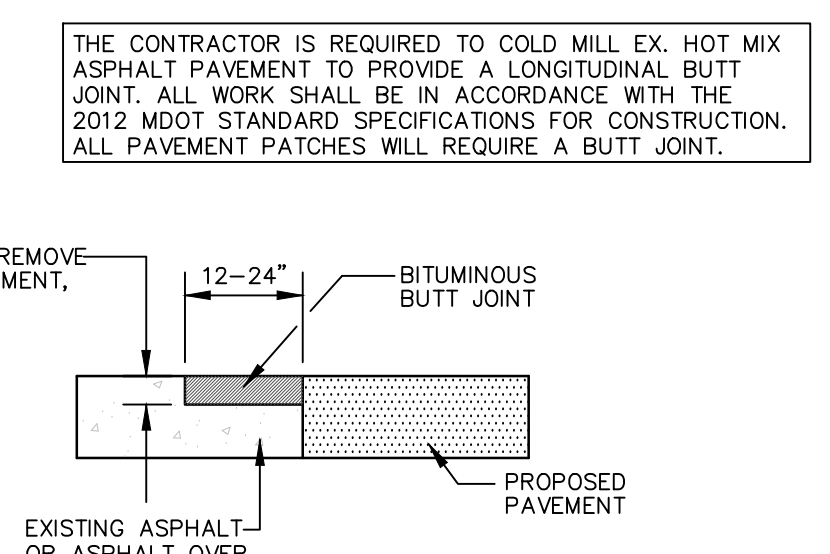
THE CONTRACTOR IS REQUIRED TO COLD MILL EX. HOT MIX ASPHALT PAVEMENT TO PROVIDE A LONGITUDINAL BUTT JOINT. ALL WORK SHALL BE IN ACCORDANCE WITH THE 2012 MDOT STANDARD SPECIFICATIONS FOR CONSTRUCTION. ALL PAVEMENT PATCHES WILL REQUIRE A BUTT JOINT.

REMOVE
MENT,

12–24"

BITUMINOUS
BUTT JOINT

PROPOSED
PAVEMENT

EXISTING ASPHALT
OR ASPHALT OVER